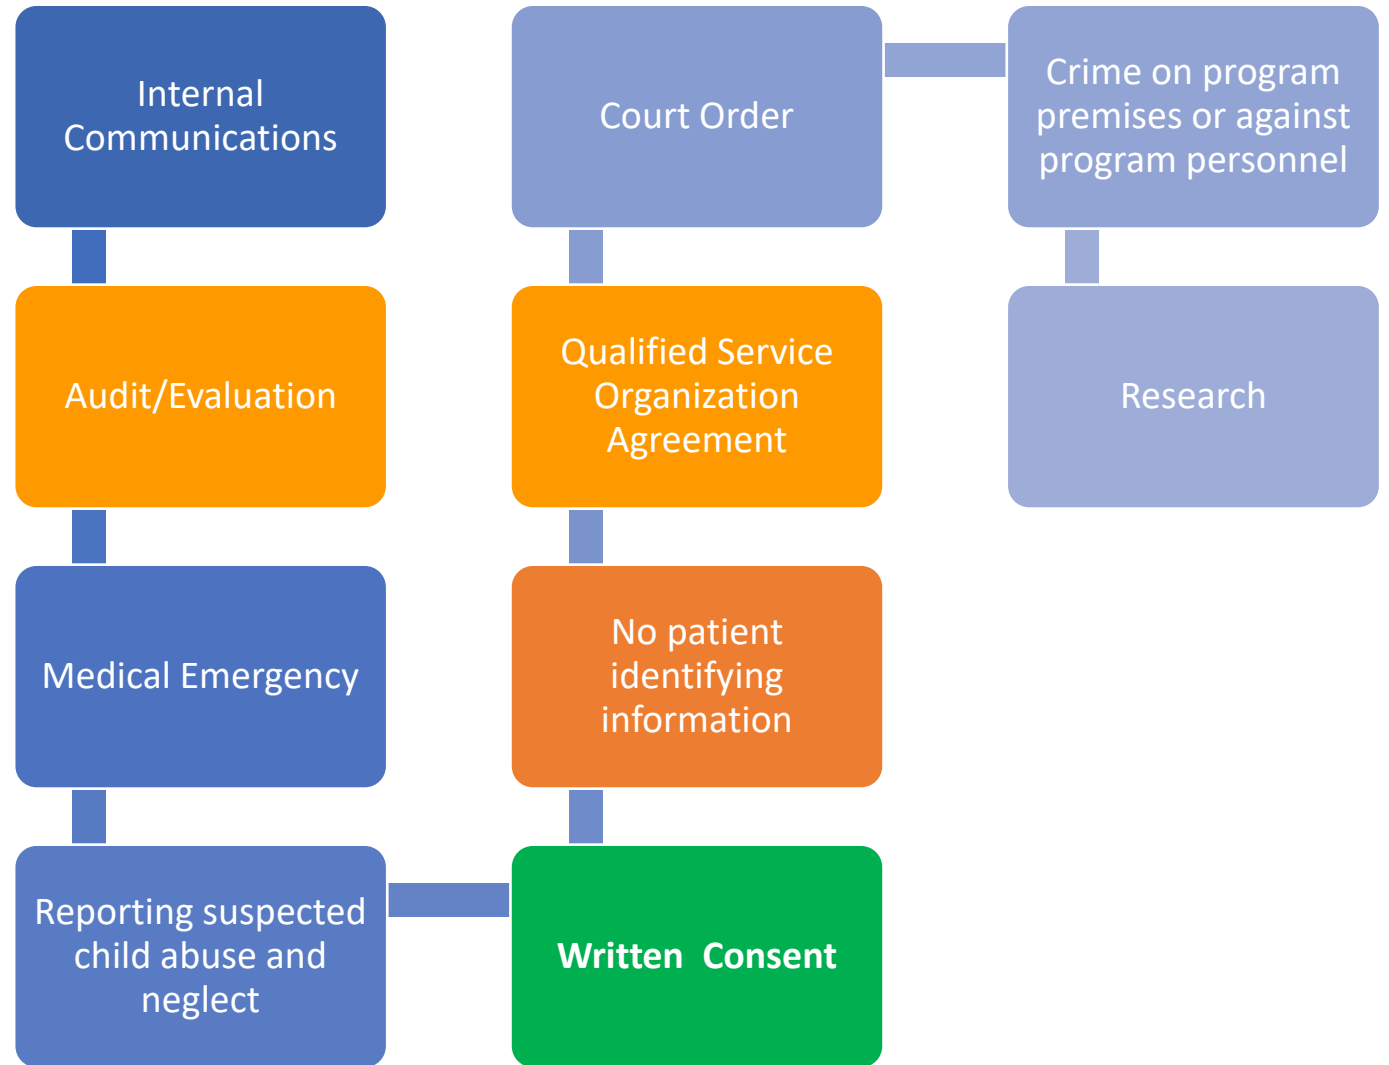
Internal Communications

Audit/Evaluation

Medical Emergency

Reporting suspected child abuse and neglect

Written Consent

No patient identifying information

Qualified Service Organization Agreement

Court Order

Crime on program premises or against program personnel

Research